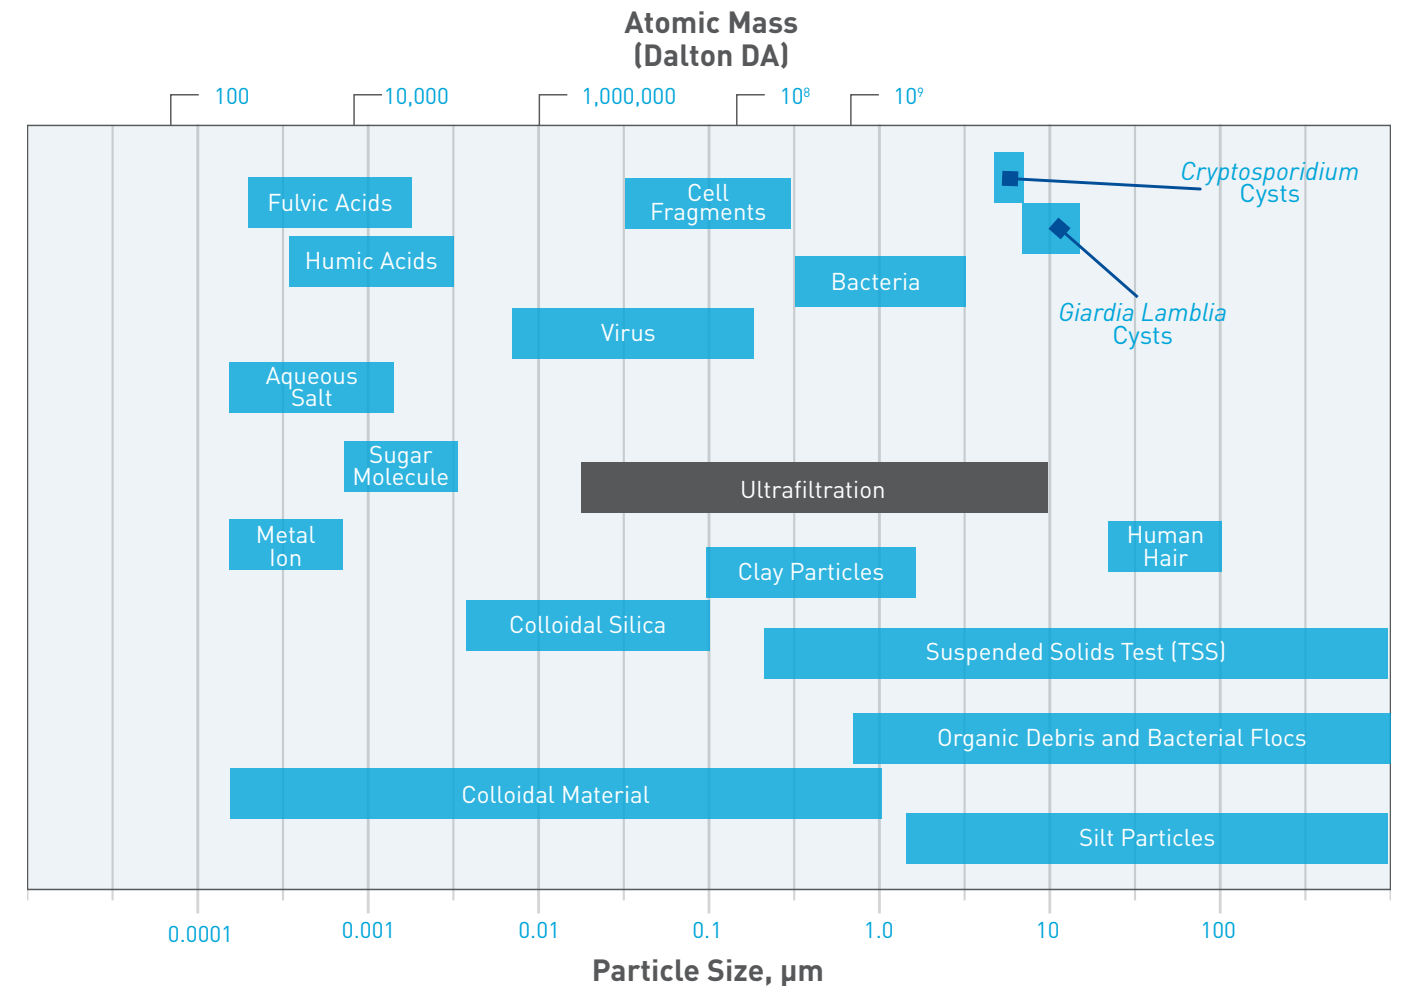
Atomic Mass
(Dalton DA)

100
10,000
1,000,000
$10^8$
$10^9$

Fulvic Acids
Cell Fragments
Cryptosporidium Cysts
Humic Acids
Bacteria
Giardia Lamblia Cysts
Virus
Aqueous Salt
Sugar Molecule
Ultrafiltration
Metal Ion
Human Hair
Clay Particles
Colloidal Silica
Suspended Solids Test (TSS)
Organic Debris and Bacterial Flocs
Colloidal Material
Silt Particles

0.0001
0.001
0.01
0.1
1.0
10
100
Particle Size, μm